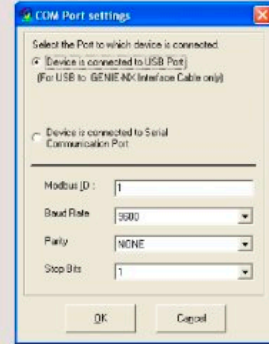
COM Port settings

Select the Port to which device is connected

Device is connected to USB Port
(For USB to GENIE-NX Interface Cable only)

Device is connected to Serial Communication Port

Modbus ID : 1

Baud Rate 9600

Parity NONE

Stop Bits 1

OK

Cancel